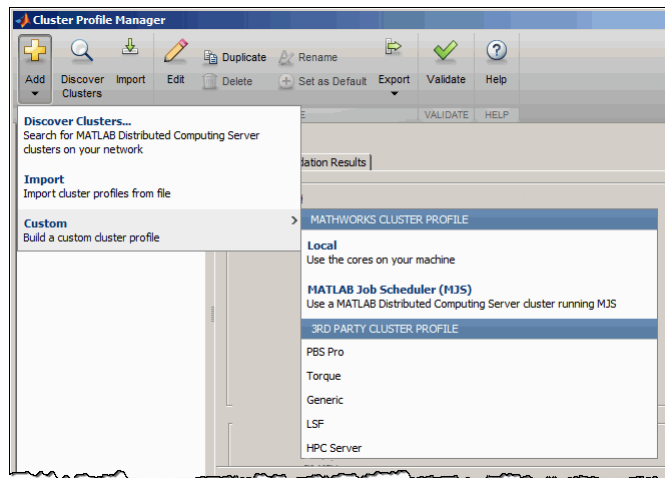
Cluster Profile Manager

Add
Discover Clusters
Import
Edit
Duplicate
Delete
Rename
Set as Default
Export
Validate
Help
VALIDATE
HELP

Discover Clusters...
Search for MATLAB Distributed Computing Server clusters on your network

Import
Import cluster profiles from file

Custom
Build a custom cluster profile

dation Results

MATHWORKS CLUSTER PROFILE

Local
Use the cores on your machine

MATLAB Job Scheduler (MJS)
Use a MATLAB Distributed Computing Server cluster running MJS

3RD PARTY CLUSTER PROFILE

PBS Pro
Torque
Generic
LSF
HPC Server